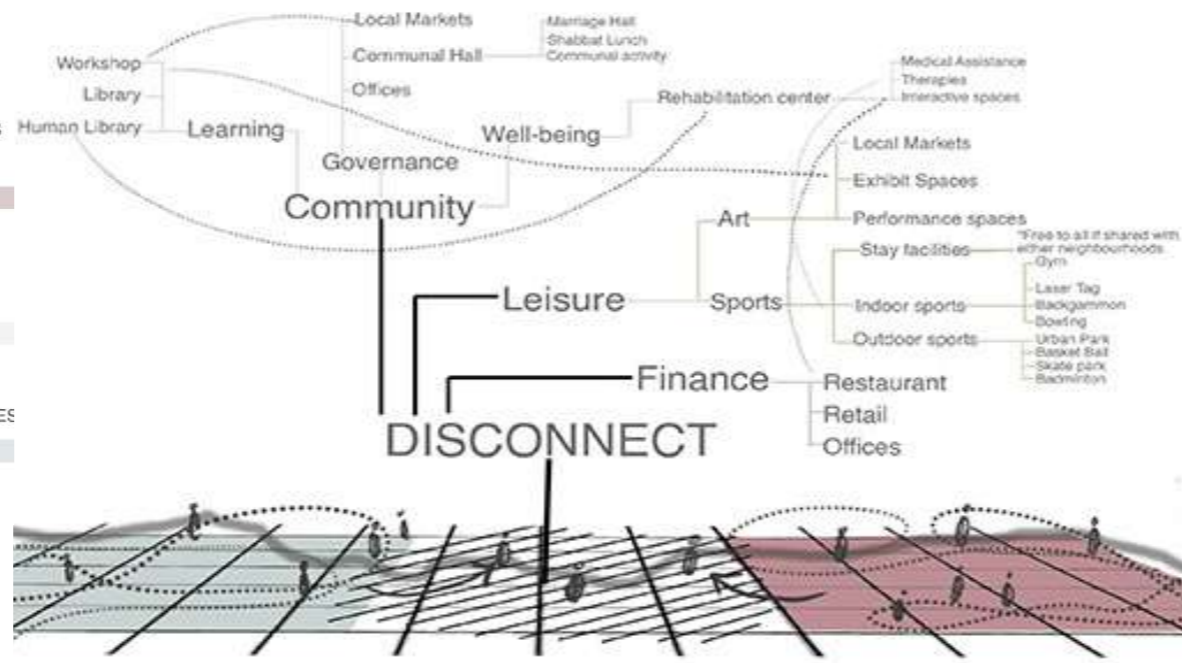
Local Markets
Communal Hall
Offices
Marriage Hall
Shabbat Lunch
Communal activity
Workshop
Library
Human Library
Learning
Governance
Well-being
Rehabilitation center
Medical Assistance
Therapies
Interactive spaces
Community
Local Markets
Exhibit Spaces
Art
Performance spaces
Stay facilities
*Free to all if shared with either neighbourhoods
Gym
Leisure
Sports
Indoor sports
Laser Tag
Backgammon
Bowling
Outdoor sports
Urban Park
Basket Ball
Skate park
Badminton
Finance
Restaurant
Retail
Offices
DISCONNECT